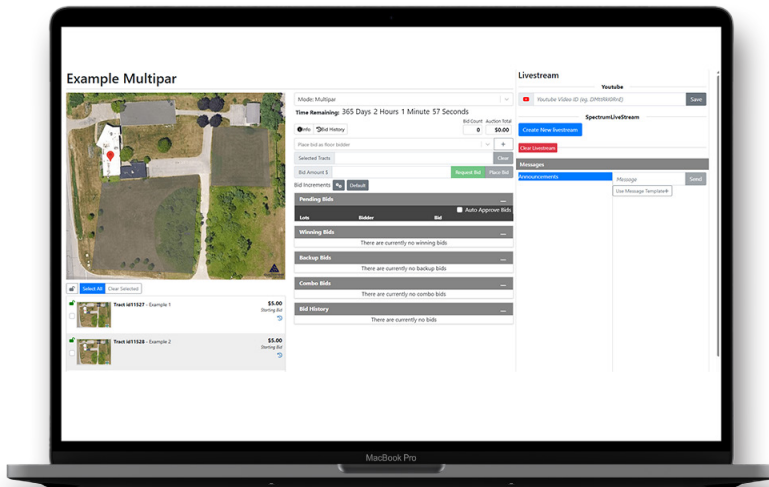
Example Multipar

Select All Clear Selected

Tract id11527 - Example 1
$5.00
Starting Bid

Tract id11528 - Example 2
$5.00
Starting Bid

Mode: Multipar

Time Remaining: 365 Days 2 Hours 1 Minute 57 Seconds

Info Bid History

Bid Count 0
Auction Total $0.00

Place bid as floor bidder

Selected Tracts

Clear

Bid Amount $

Request Bid Place Bid

Bid Increments Default

Pending Bids

Auto Approve Bids

| Lots | Bidder | Bid |
|---|---|---|

Winning Bids
There are currently no winning bids

Backup Bids
There are currently no backup bids

Combo Bids
There are currently no combo bids

Bid History
There are currently no bids

Livestream

Youtube

Youtube Video ID (e.g. DPfbRk0RHrE)

Save

SpectrumLiveStream

Create New livestream

Clear Livestream

Messages

Announcements

Message

Send

Use Message Template

MacBook Pro